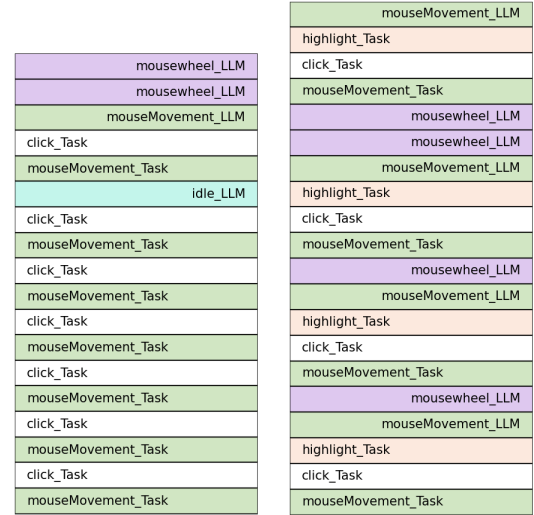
mousewheel_LLM
mousewheel_LLM
mouseMovement_LLM
click_Task
mouseMovement_Task
idle_LLM
click_Task
mouseMovement_Task
click_Task
mouseMovement_Task
click_Task
mouseMovement_Task
click_Task
mouseMovement_Task
click_Task
mouseMovement_Task
click_Task
mouseMovement_Task

mouseMovement_LLM
highlight_Task
click_Task
mouseMovement_Task
mousewheel_LLM
mousewheel_LLM
mouseMovement_LLM
highlight_Task
click_Task
mouseMovement_Task
mousewheel_LLM
mouseMovement_LLM
highlight_Task
click_Task
mouseMovement_Task
mousewheel_LLM
mouseMovement_LLM
highlight_Task
click_Task
mouseMovement_Task